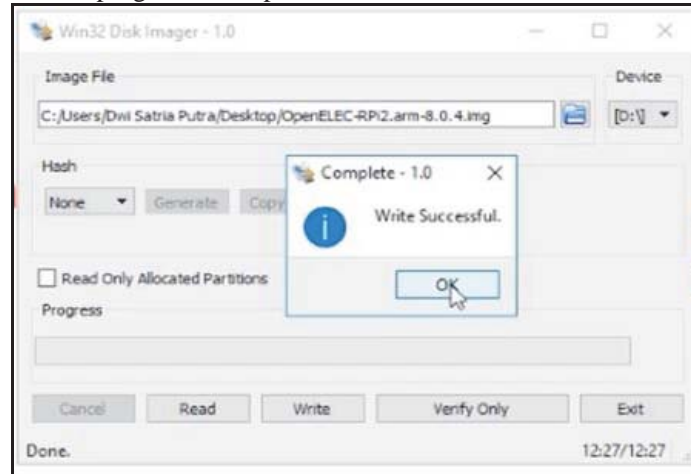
Win32 Disk Imager - 1.0

Image File

Device

C:/Users/Dwi Satria Putra/Desktop/OpenELEC-RPi2.arm-8.0.4.img

[D:\]

Hash

None

Generate

Copy

Complete - 1.0

Write Successful.

OK

Read Only Allocated Partitions

Progress

Cancel

Read

Write

Verify Only

Exit

Done.

12:27/12:27